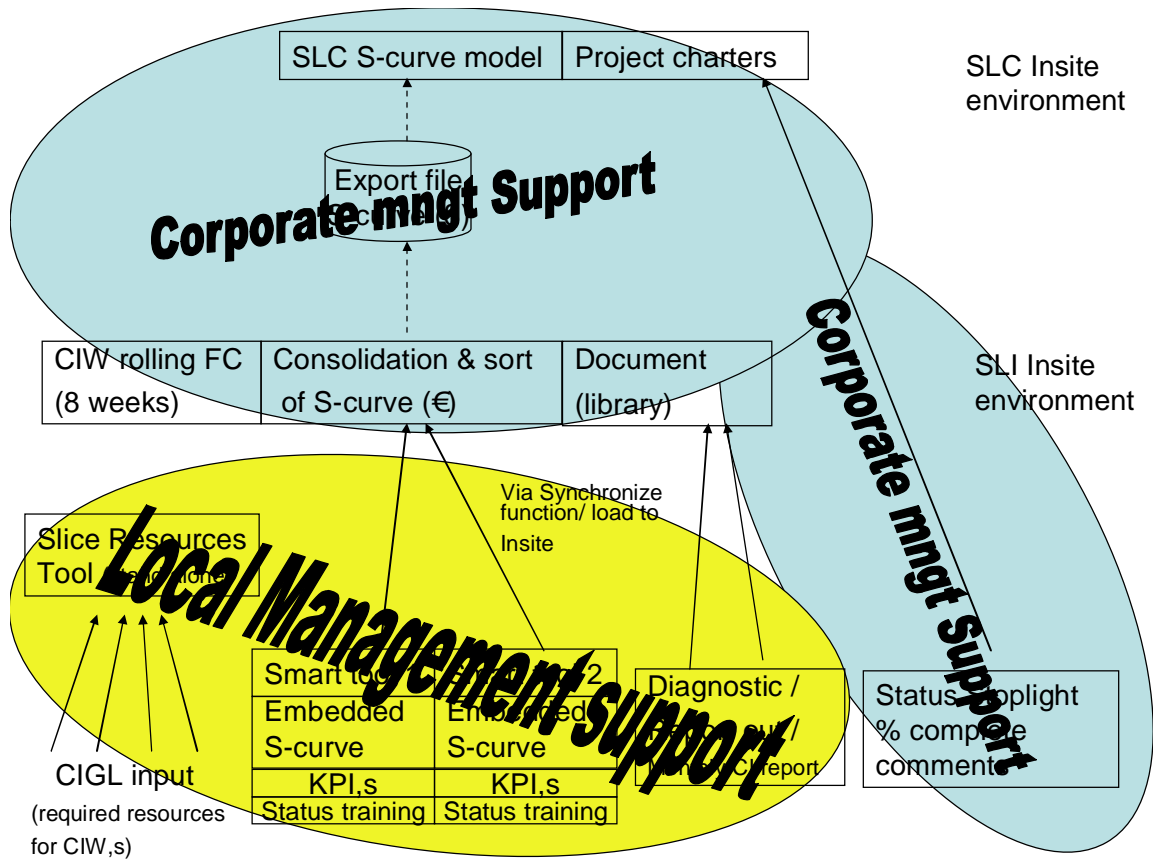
SLC S-curve model | Project charters

SLC Insite environment

Export file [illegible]

Corporate mngt Support

CIW rolling FC (8 weeks)

Consolidation & sort of S-curve (€)

Document (library)

SLI Insite environment

Corporate mngt Support

Via Synchronize function/ load to Insite

Slice Resources Tool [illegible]

Local Management support

CIGL input (required resources for CIW,s)

| Smart too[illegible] | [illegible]2 |
|---|---|
| Embedded S-curve | Embedded S-curve |
| KPI,s | KPI,s |
| Status training | Status training |

Diagnostic / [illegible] / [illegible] report

Status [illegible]plight % complete comments